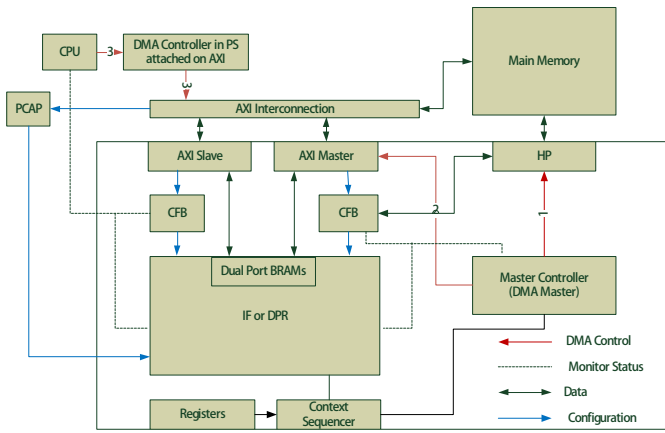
CPU
3
DMA Controller in PS attached on AXI
Main Memory
3
PCAP
AXI Interconnection
AXI Slave
AXI Master
HP
2
1
CFB
CFB
Dual Port BRAMs
IF or DPR
Master Controller (DMA Master)
DMA Control
Monitor Status
Data
Configuration
Registers
Context Sequencer